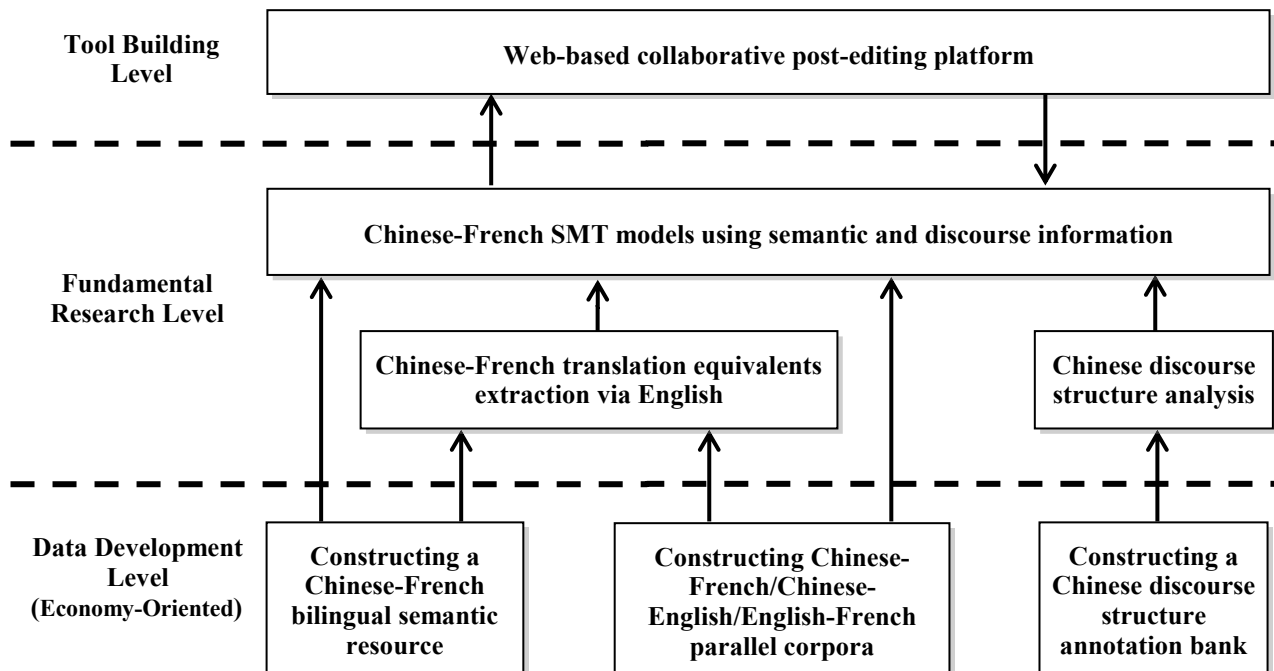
Tool Building Level

Web-based collaborative post-editing platform

Chinese-French SMT models using semantic and discourse information

Fundamental Research Level

Chinese-French translation equivalents extraction via English

Chinese discourse structure analysis

Data Development Level (Economy-Oriented)

Constructing a Chinese-French bilingual semantic resource

Constructing Chinese-French/Chinese-English/English-French parallel corpora

Constructing a Chinese discourse structure annotation bank